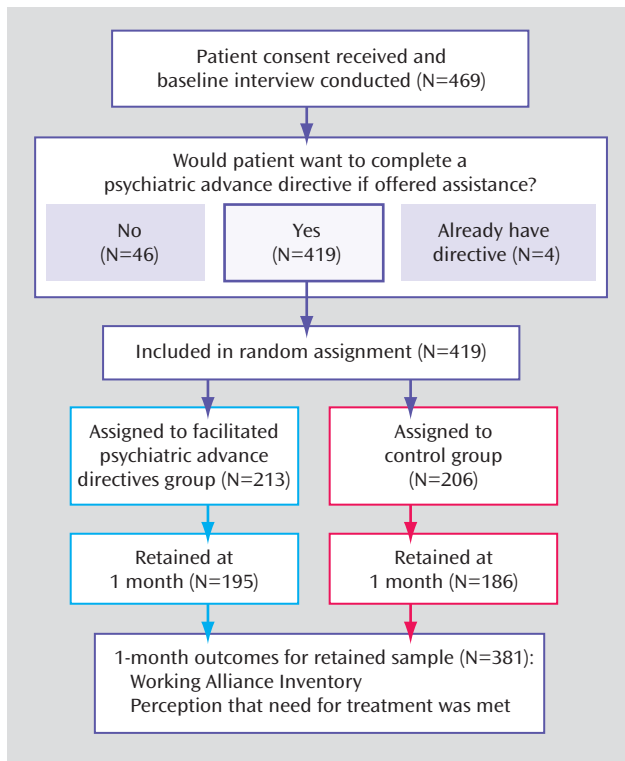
Patient consent received and baseline interview conducted (N=469)

Would patient want to complete a psychiatric advance directive if offered assistance?

No (N=46)

Yes (N=419)

Already have directive (N=4)

Included in random assignment (N=419)

Assigned to facilitated psychiatric advance directives group (N=213)

Assigned to control group (N=206)

Retained at 1 month (N=195)

Retained at 1 month (N=186)

1-month outcomes for retained sample (N=381):
Working Alliance Inventory
Perception that need for treatment was met